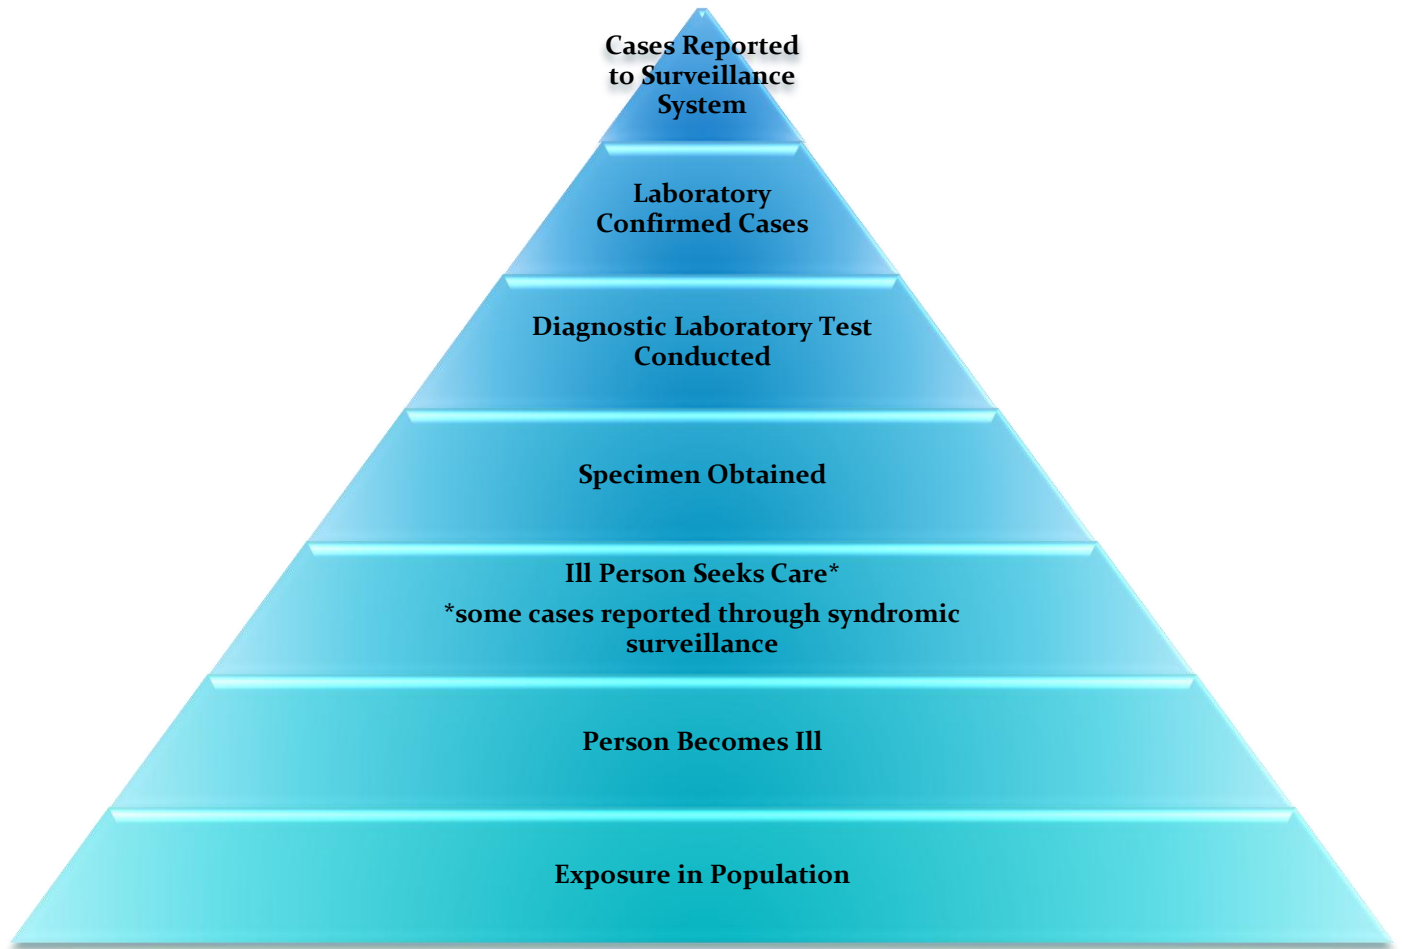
Cases Reported to Surveillance System

Laboratory Confirmed Cases

Diagnostic Laboratory Test Conducted

Specimen Obtained

Ill Person Seeks Care*

*some cases reported through syndromic surveillance

Person Becomes Ill

Exposure in Population